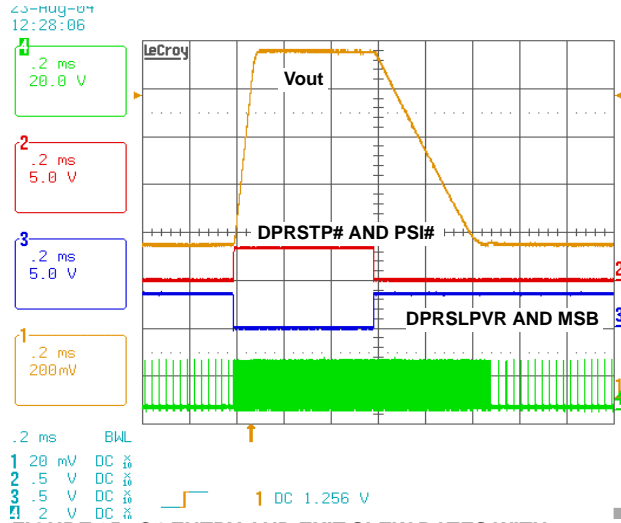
23-Aug-04
12:28:06

4
.2 ms
20.0 V

2
.2 ms
5.0 V

3
.2 ms
5.0 V

1
.2 ms
200mV

LeCroy

Vout

DPRSTP# AND PSI#

DPRSLPVR AND MSB

2
3
1

.2 ms BWL
1 20 mV DC $\times 10$
2 .5 V DC $\times 10$
3 .5 V DC $\times 10$
4 2 V DC $\times 10$

1 DC 1.256 V

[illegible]